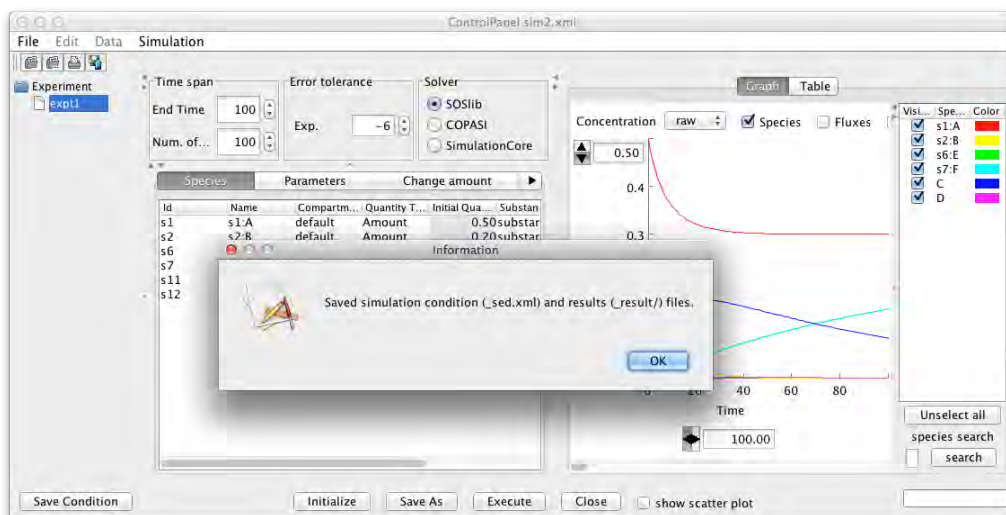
ControlPanel sim2.xml

File Edit Data Simulation

Experiment
expt1

Time span
End Time 100
Num. of... 100

Error tolerance
Exp. -6

Solver
SOSlib
COPASI
SimulationCore

Species | Parameters | Change amount

| Id | Name | Compartm... | Quantity T... | Initial Qua... | Substan |
|---|---|---|---|---|---|
| s1 | s1:A | default | Amount | 0.50 | substar |
| s2 | s2:B | default | Amount | 0.20 | substar |
| s6 | | | | | |
| s7 | | | | | |
| s11 | | | | | |
| s12 | | | | | |

Graph | Table

Concentration raw Species Fluxes

0.50
0.4
0.3

40 60 80
Time

100.00

| Visi... | Spe... | Color |
|---|---|---|
| ☑ | s1:A | |
| ☑ | s2:B | |
| ☑ | s6:E | |
| ☑ | s7:F | |
| ☑ | C | |
| ☑ | D | |

Unselect all
species search
search

Information

Saved simulation condition (_sed.xml) and results (_result/) files.

OK

Save Condition | Initialize | Save As | Execute | Close | show scatter plot